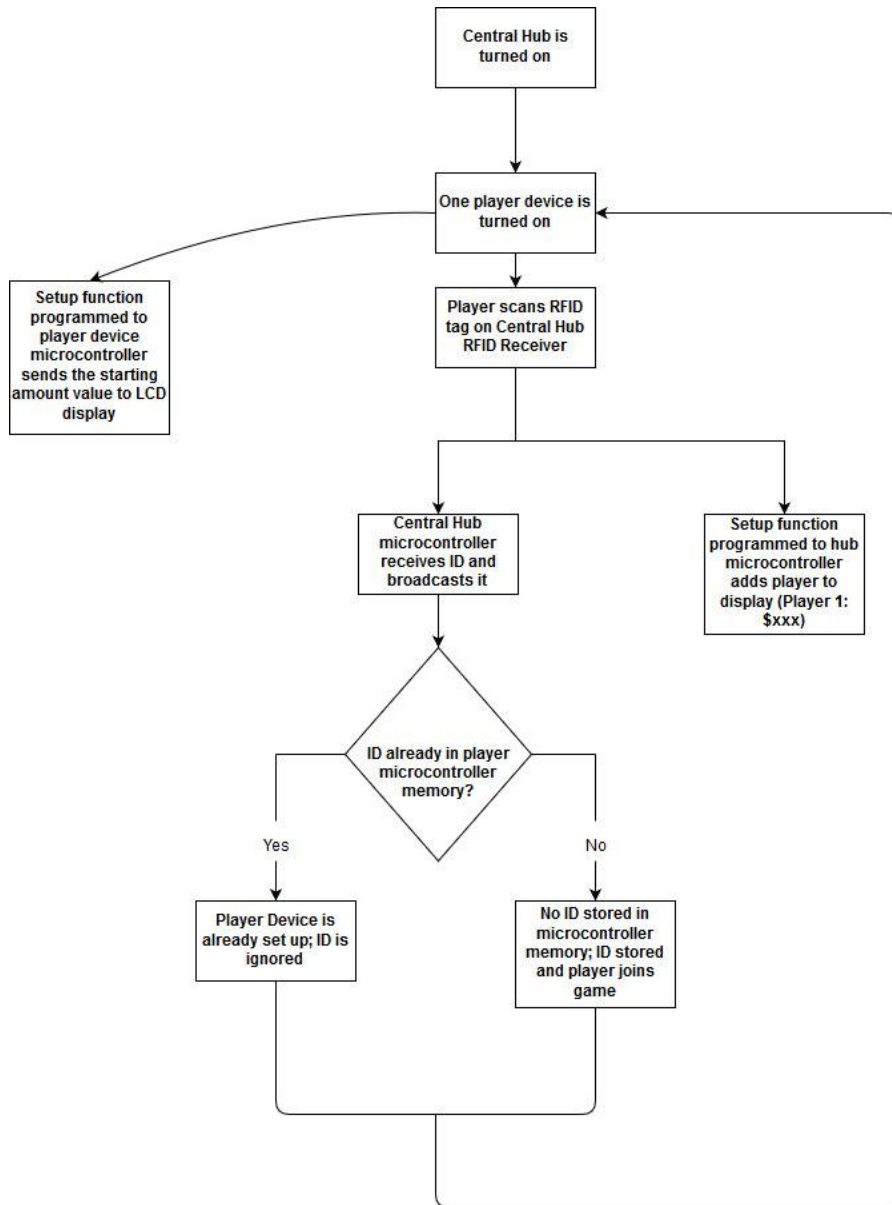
Central Hub is turned on

One player device is turned on

Setup function programmed to player device microcontroller sends the starting amount value to LCD display

Player scans RFID tag on Central Hub RFID Receiver

Central Hub microcontroller receives ID and broadcasts it

Setup function programmed to hub microcontroller adds player to display (Player 1: $xxx)

ID already in player microcontroller memory?

Yes

No

Player Device is already set up; ID is ignored

No ID stored in microcontroller memory; ID stored and player joins game